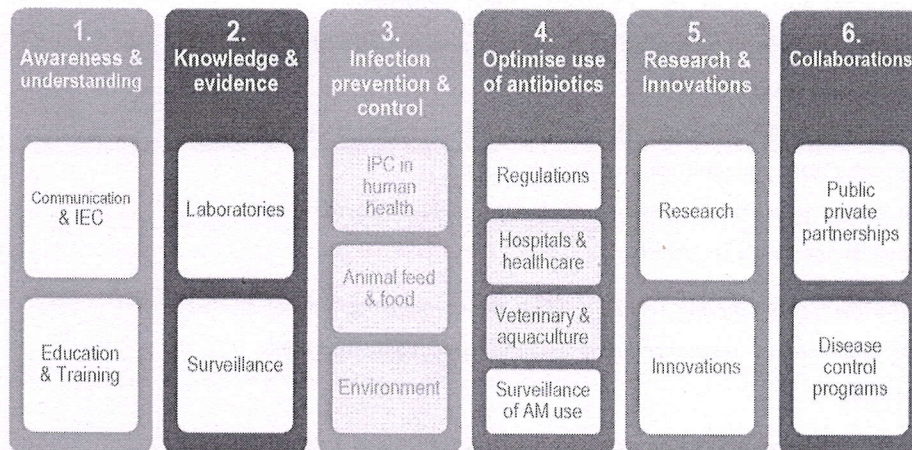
1.
Awareness & understanding

Communication & IEC

Education & Training

2.
Knowledge & evidence

Laboratories

Surveillance

3.
Infection prevention & control

IPC in human health

Animal feed & food

Environment

4.
Optimise use of antibiotics

Regulations

Hospitals & healthcare

Veterinary & aquaculture

Surveillance of AM use

5.
Research & Innovations

Research

Innovations

6.
Collaborations

Public private partnerships

Disease control programs